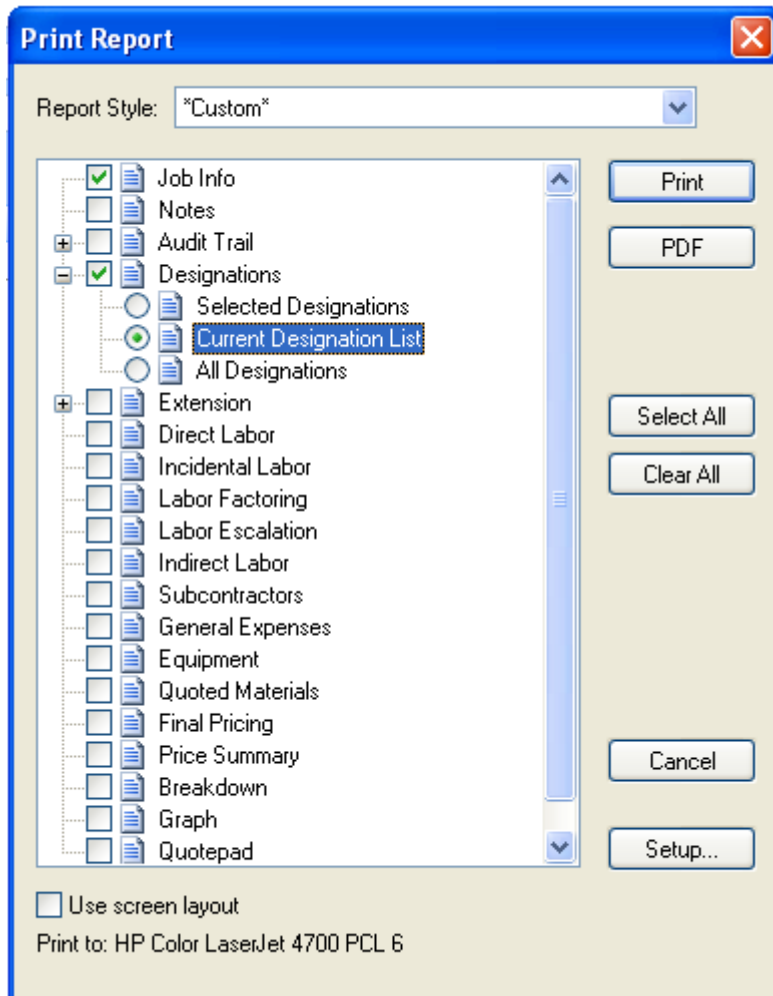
Print Report

Report Style: *Custom*

Job Info
Notes
Audit Trail
Designations
Selected Designations
Current Designation List
All Designations
Extension
Direct Labor
Incidental Labor
Labor Factoring
Labor Escalation
Indirect Labor
Subcontractors
General Expenses
Equipment
Quoted Materials
Final Pricing
Price Summary
Breakdown
Graph
Quotepad

Print
PDF
Select All
Clear All
Cancel
Setup...

Use screen layout
Print to: HP Color LaserJet 4700 PCL 6